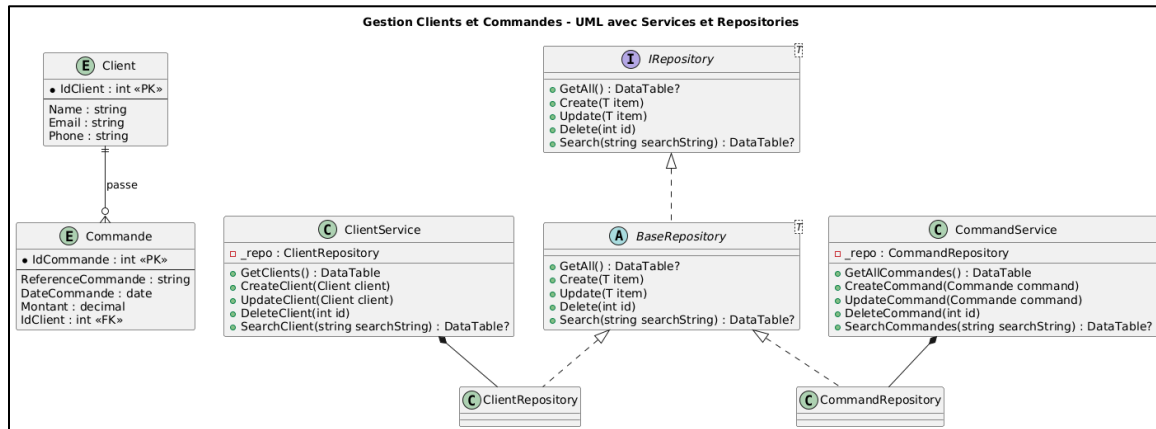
Gestion Clients et Commandes - UML avec Services et Repositories

E Client
IdClient : int «PK»
Name : string
Email : string
Phone : string

passe

E Commande
IdCommande : int «PK»
ReferenceCommande : string
DateCommande : date
Montant : decimal
IdClient : int «FK»

I IRepository
T
GetAll() : DataTable?
Create(T item)
Update(T item)
Delete(int id)
Search(string searchString) : DataTable?

C ClientService
_repo : ClientRepository
GetClients() : DataTable
CreateClient(Client client)
UpdateClient(Client client)
DeleteClient(int id)
SearchClient(string searchString) : DataTable?

A BaseRepository
T
GetAll() : DataTable?
Create(T item)
Update(T item)
Delete(int id)
Search(string searchString) : DataTable?

C CommandService
_repo : CommandRepository
GetAllCommandes() : DataTable
CreateCommand(Commande command)
UpdateCommand(Commande command)
DeleteCommand(int id)
SearchCommandes(string searchString) : DataTable?

C ClientRepository

C CommandRepository